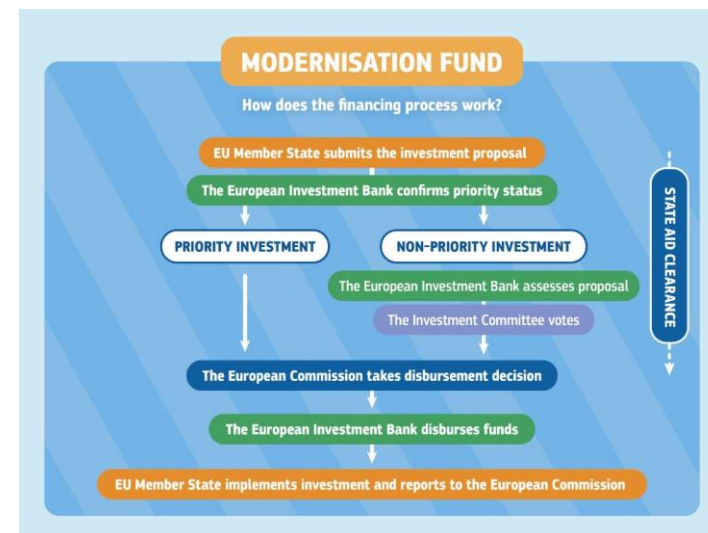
MODERNISATION FUND

How does the financing process work?

EU Member State submits the investment proposal

The European Investment Bank confirms priority status

PRIORITY INVESTMENT

NON-PRIORITY INVESTMENT

The European Investment Bank assesses proposal

The Investment Committee votes

The European Commission takes disbursement decision

The European Investment Bank disburses funds

EU Member State implements investment and reports to the European Commission

STATE AID CLEARANCE